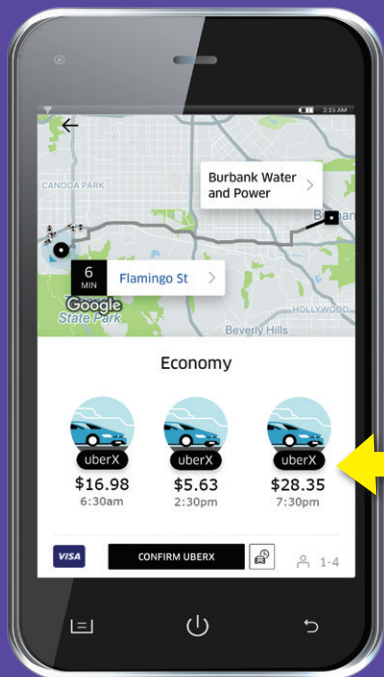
2:15 AM

Burbank Water and Power

CANOGA PARK

Bur

6 MIN

Flamingo St

Google

State Park

HOLLYWOOD

Beverly Hills

Economy

uberX
$16.98
6:30am

uberX
$5.63
2:30pm

uberX
$28.35
7:30pm

VISA

CONFIRM UBERX

1-4